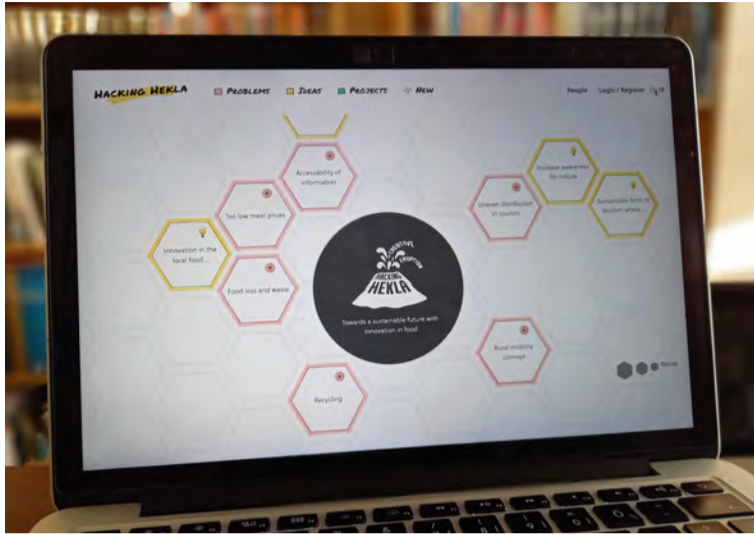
HACKING HEKLA
PROBLEMS
IDEAS
PROJECTS
NEW
People
Login / Register

Accessability of information
Too low meat prices
Innovation in the local food ...
Food loss and waste
Recycling

CREATIVE DISRUPTION
HACKING HEKLA
Towards a sustainable future with innovation in food

Uneven distribution in tourism
Increase awareness for nature
Sustainable form of tourism where...
Rural mobility concept

Reccur